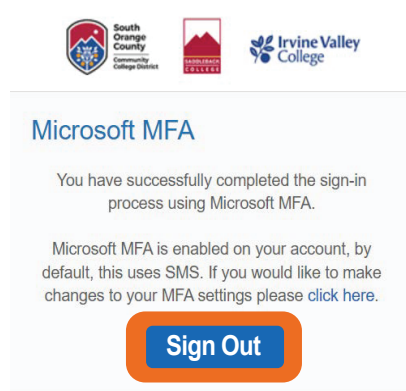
South Orange County Community College District

SADDLEBACK COLLEGE

Irvine Valley College

Microsoft MFA

You have successfully completed the sign-in process using Microsoft MFA.

Microsoft MFA is enabled on your account, by default, this uses SMS. If you would like to make changes to your MFA settings please click here.

Sign Out